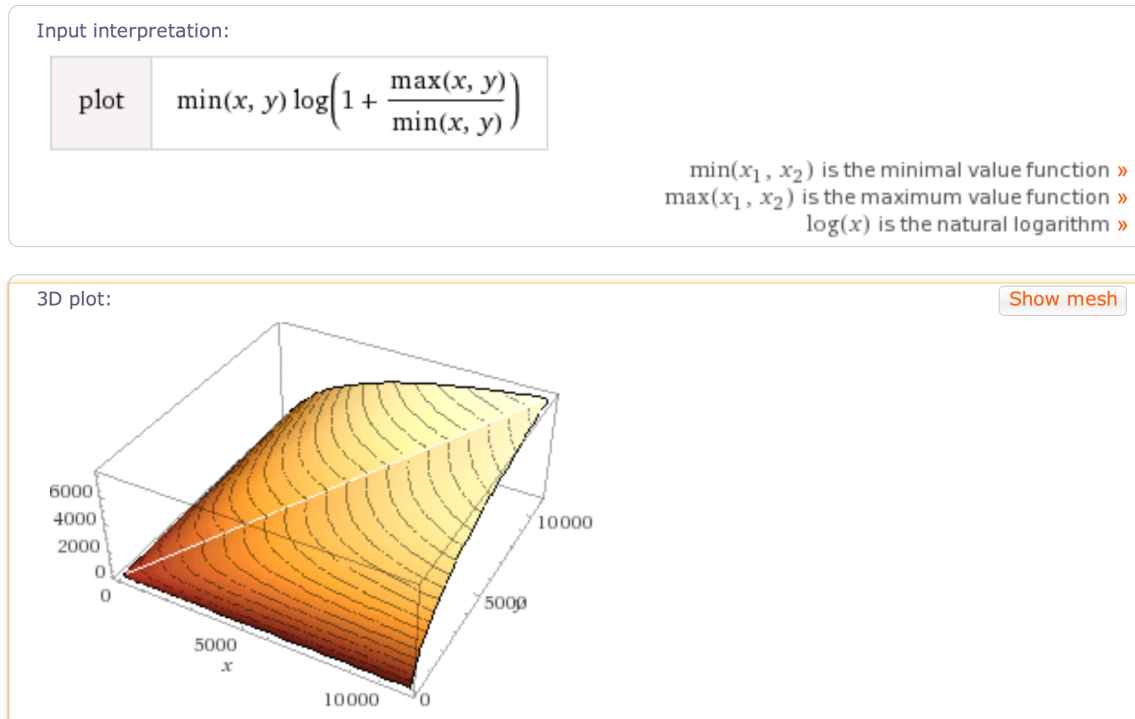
Input interpretation:

| plot | $\min(x, y) \log\left(1 + \frac{\max(x, y)}{\min(x, y)}\right)$ |
|---|---|

$\min(x_1, x_2)$ is the minimal value function »
$\max(x_1, x_2)$ is the maximum value function »
$\log(x)$ is the natural logarithm »

3D plot:

Show mesh

6000
4000
2000
0
0
5000
x
10000
0
5000
10000